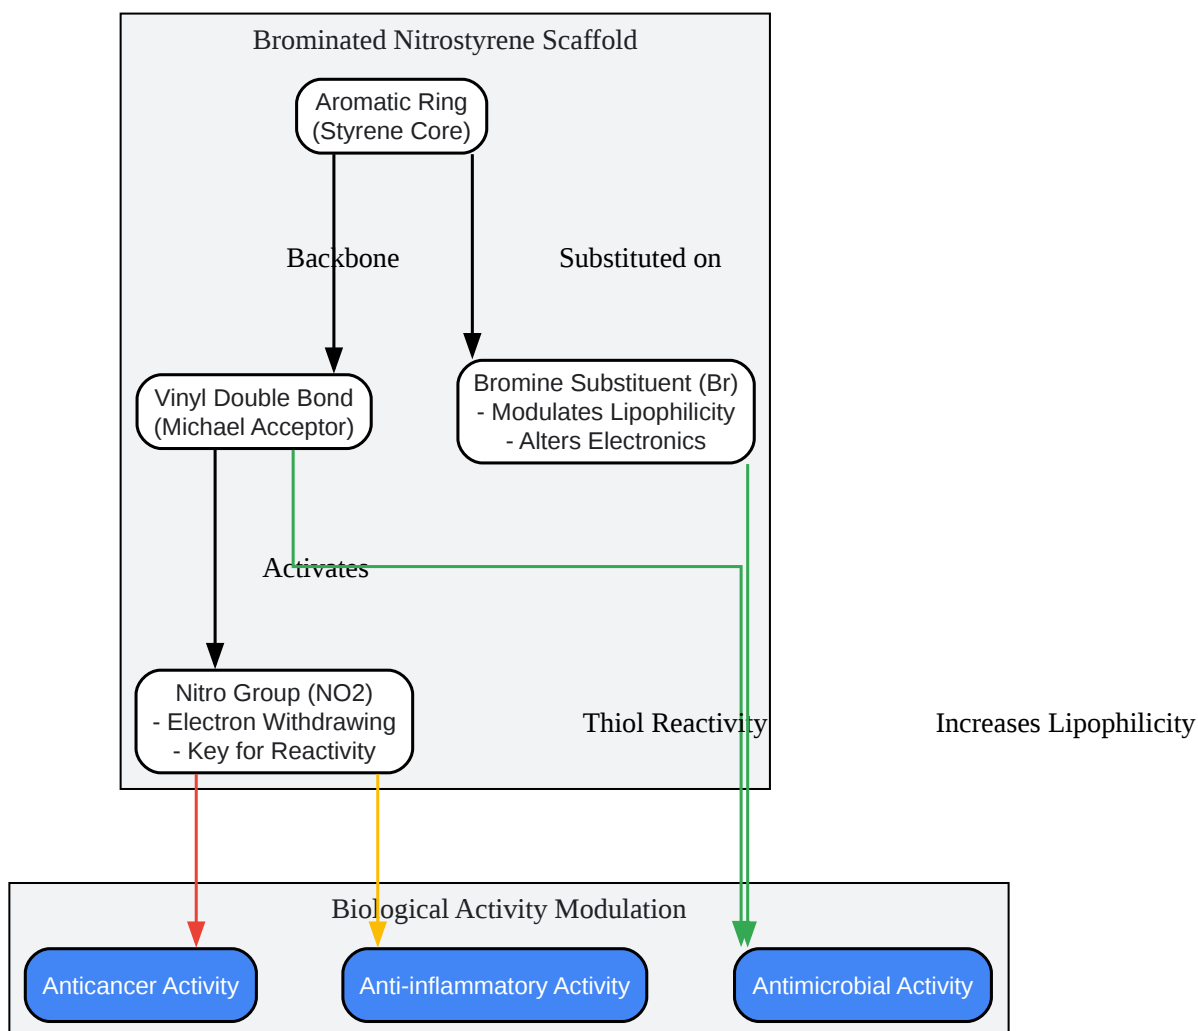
Brominated Nitrostyrene Scaffold

Aromatic Ring
(Styrene Core)

Backbone

Substituted on

Vinyl Double Bond
(Michael Acceptor)

Bromine Substituent (Br)
- Modulates Lipophilicity
- Alters Electronics

Activates

Nitro Group (NO2)
- Electron Withdrawing
- Key for Reactivity

Thiol Reactivity

Increases Lipophilicity

Biological Activity Modulation

Anticancer Activity

Anti-inflammatory Activity

Antimicrobial Activity